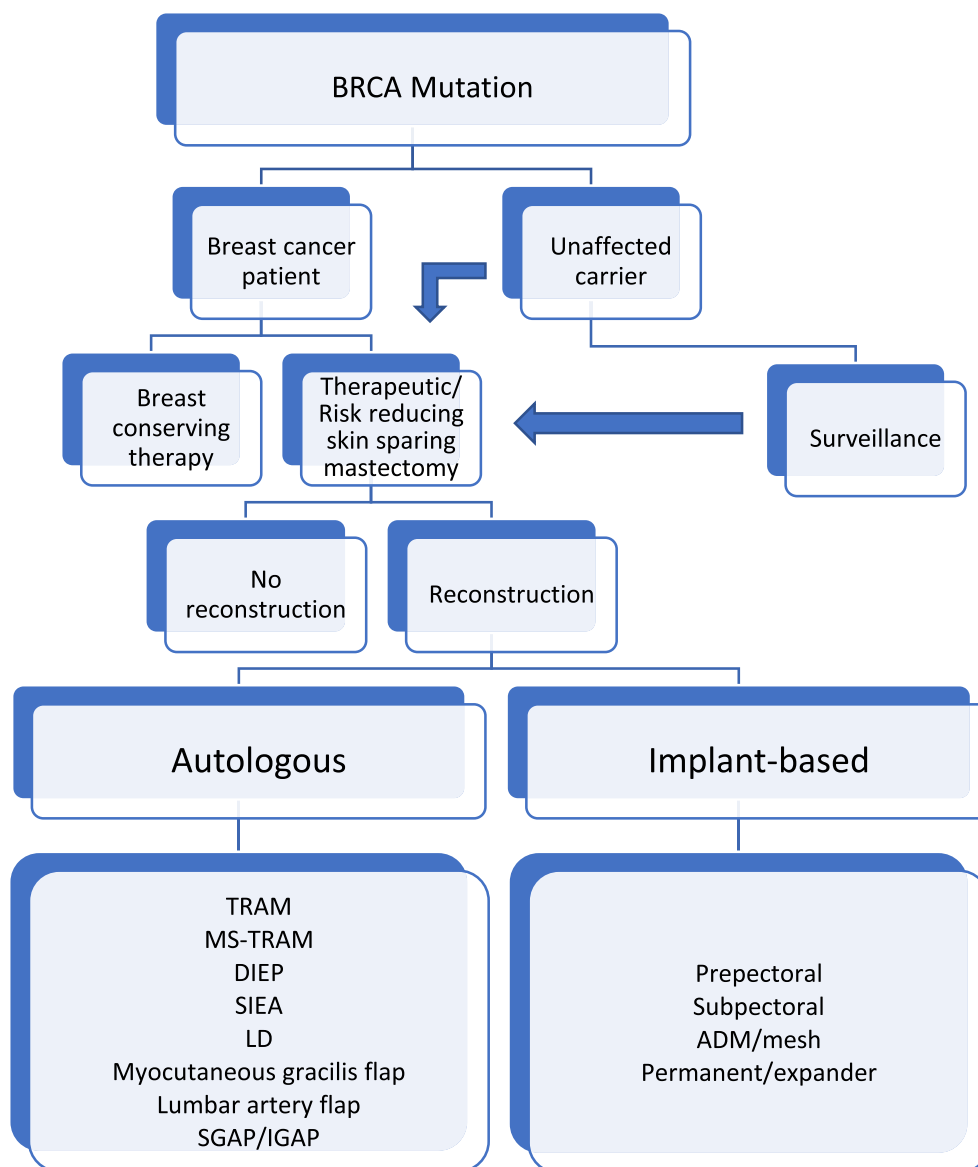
BRCA Mutation

Breast cancer patient

Unaffected carrier

Breast conserving therapy

Therapeutic/ Risk reducing skin sparing mastectomy

Surveillance

No reconstruction

Reconstruction

Autologous

Implant-based

TRAM
MS-TRAM
DIEP
SIEA
LD
Myocutaneous gracilis flap
Lumbar artery flap
SGAP/IGAP

Prepectoral
Subpectoral
ADM/mesh
Permanent/expander